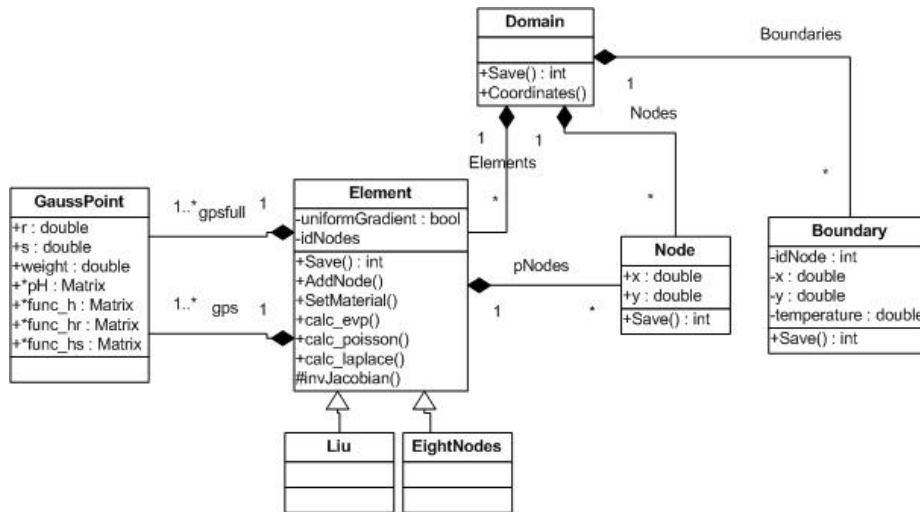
Domain

+Save() : int
+Coordinates()

Boundaries

1

Nodes

1

1

Elements

GaussPoint

+r : double
+s : double
+weight : double
+*pH : Matrix
+*func_h : Matrix
+*func_hr : Matrix
+*func_hs : Matrix

1..* gpsfull

1

1..*

gps

1

Element

-uniformGradient : bool
-idNodes

+Save() : int
+AddNode()
+SetMaterial()
+calc_evp()
+calc_poisson()
+calc_laplace()
#invJacobian()

*

*

*

pNodes

1

*

Node

+x : double
+y : double

+Save() : int

Boundary

-idNode : int
-x : double
-y : double
-temperature : double

+Save() : int

Liu

EightNodes